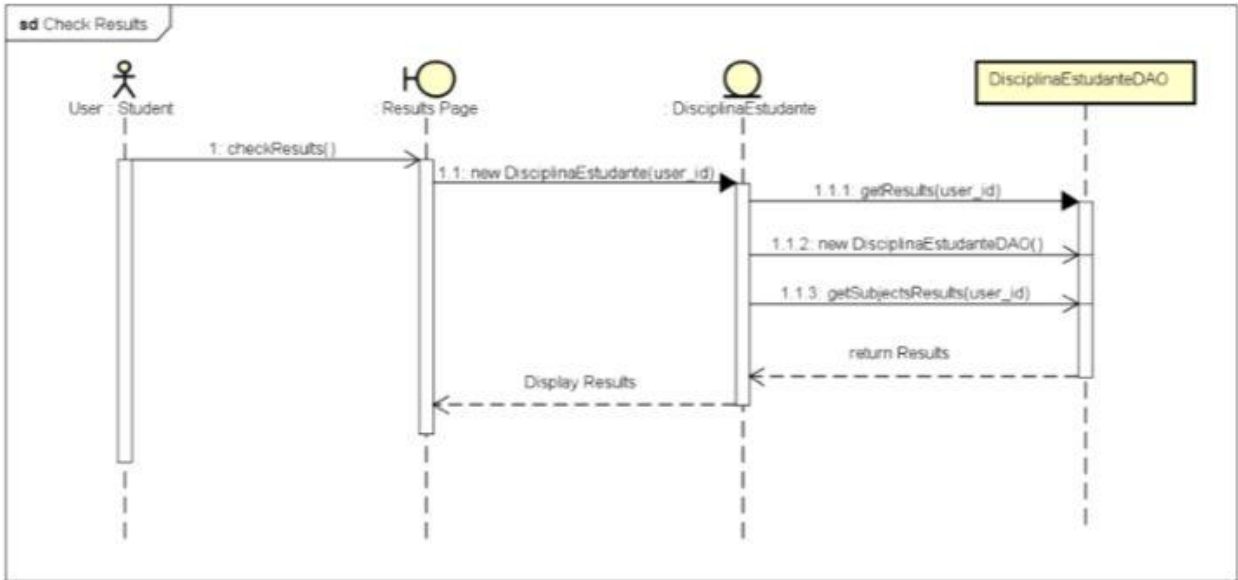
sd Check Results

User : Student

: Results Page

: DisciplinaEstudante

DisciplinaEstudanteDAO

1: checkResults()

1.1: new DisciplinaEstudante(user_id)

1.1.1: getResults(user_id)

1.1.2: new DisciplinaEstudanteDAO()

1.1.3: getSubjectsResults(user_id)

return Results

Display Results